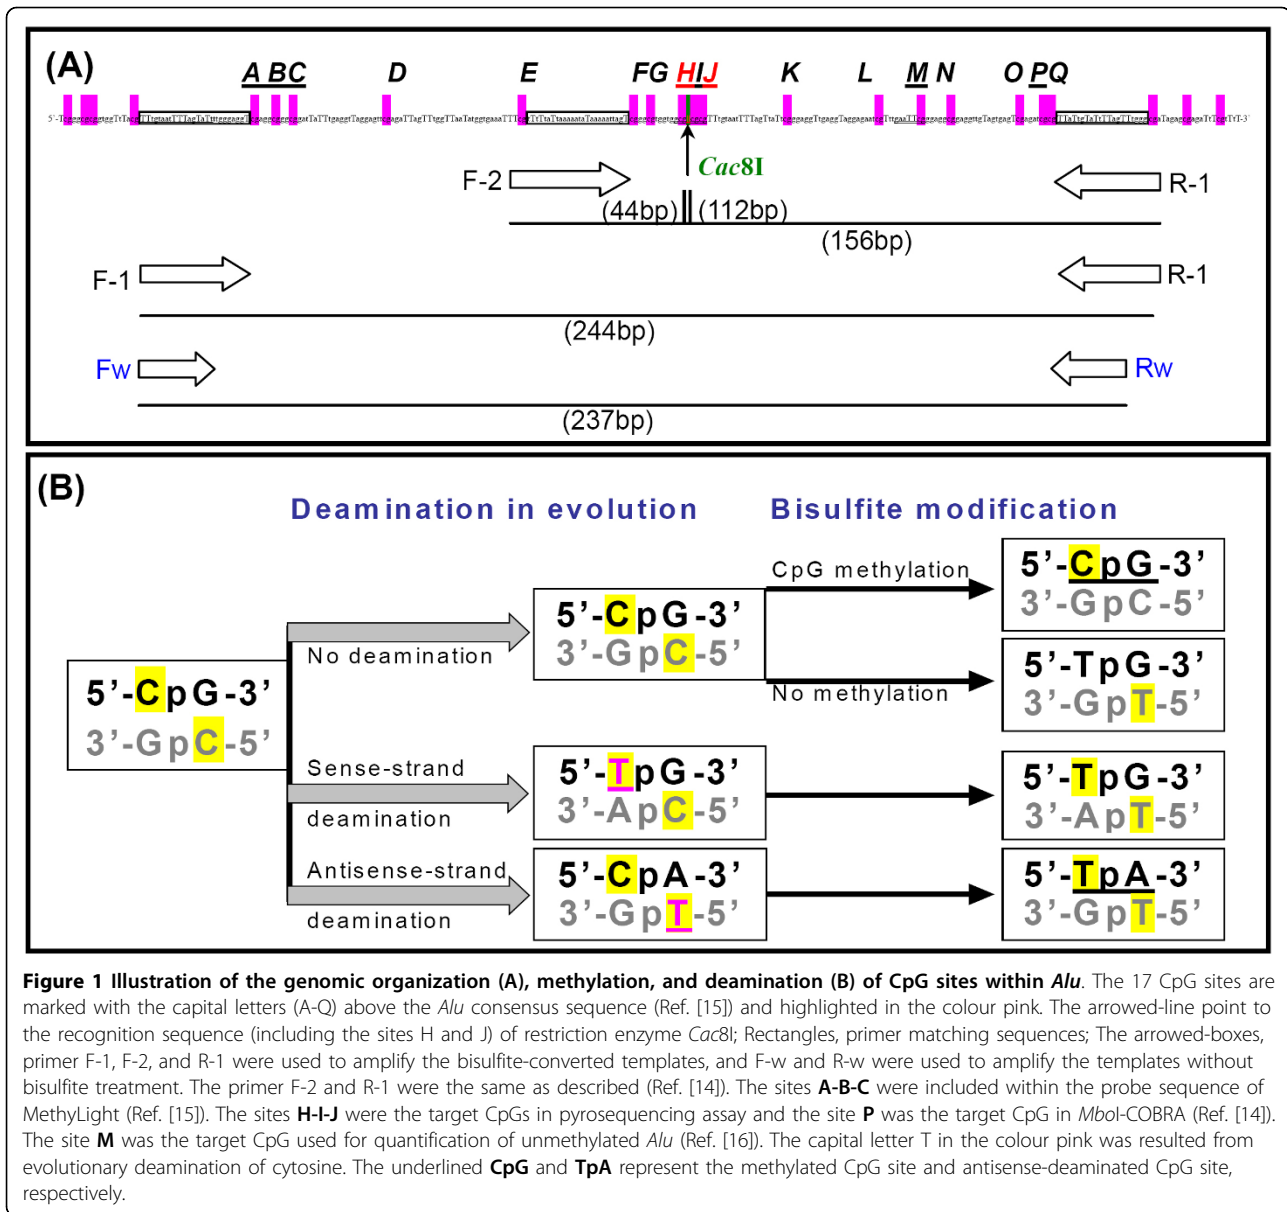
(A)

A B C D E F G H I J K L M N O P Q

5'-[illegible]-3'

Cac8I

F-2

R-1

(44bp) (112bp)

(156bp)

F-1

R-1

(244bp)

Fw

Rw

(237bp)

(B)

Deamination in evolution

Bisulfite modification

5'-CpG-3'
3'-GpC-5'

No deamination

5'-CpG-3'
3'-GpC-5'

CpG methylation

5'-CpG-3'
3'-GpC-5'

No methylation

5'-TpG-3'
3'-GpT-5'

Sense-strand deamination

5'-TpG-3'
3'-ApC-5'

5'-TpG-3'
3'-ApT-5'

Antisense-strand deamination

5'-CpA-3'
3'-GpT-5'

5'-TpA-3'
3'-GpT-5'

**Figure 1 Illustration of the genomic organization (A), methylation, and deamination (B) of CpG sites within *Alu***. The 17 CpG sites are marked with the capital letters (A-Q) above the *Alu* consensus sequence (Ref. [15]) and highlighted in the colour pink. The arrowed-line point to the recognition sequence (including the sites H and J) of restriction enzyme *Cac*8I; Rectangles, primer matching sequences; The arrowed-boxes, primer F-1, F-2, and R-1 were used to amplify the bisulfite-converted templates, and F-w and R-w were used to amplify the templates without bisulfite treatment. The primer F-2 and R-1 were the same as described (Ref. [14]). The sites **A-B-C** were included within the probe sequence of MethyLight (Ref. [15]). The sites **H-I-J** were the target CpGs in pyrosequencing assay and the site **P** was the target CpG in *Mbo*I-COBRA (Ref. [14]). The site **M** was the target CpG used for quantification of unmethylated *Alu* (Ref. [16]). The capital letter T in the colour pink was resulted from evolutionary deamination of cytosine. The underlined **CpG** and **TpA** represent the methylated CpG site and antisense-deaminated CpG site, respectively.